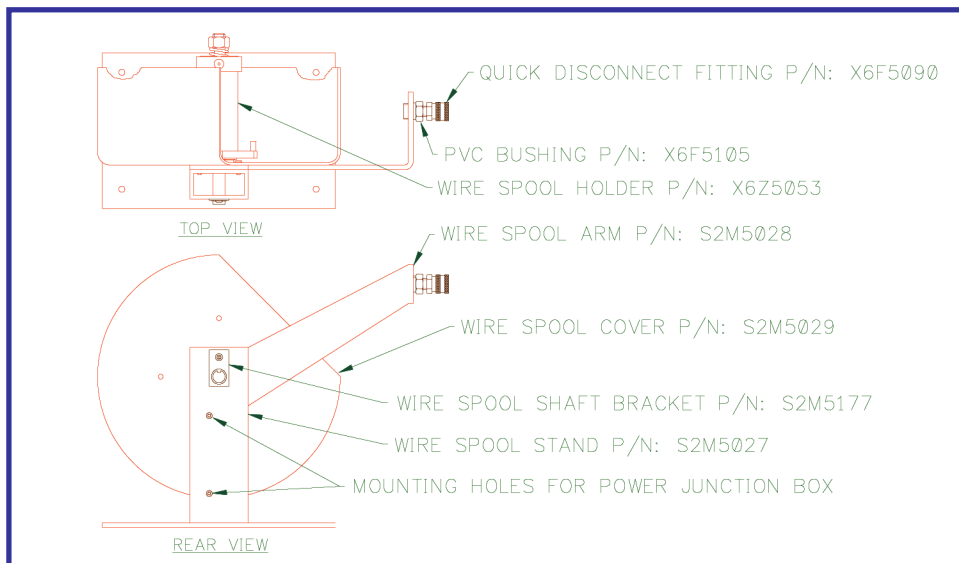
QUICK DISCONNECT FITTING P/N: X6F5090

PVC BUSHING P/N: X6F5105

WIRE SPOOL HOLDER P/N: X6Z5053

TOP VIEW

WIRE SPOOL ARM P/N: S2M5028

WIRE SPOOL COVER P/N: S2M5029

WIRE SPOOL SHAFT BRACKET P/N: S2M5177

WIRE SPOOL STAND P/N: S2M5027

MOUNTING HOLES FOR POWER JUNCTION BOX

REAR VIEW